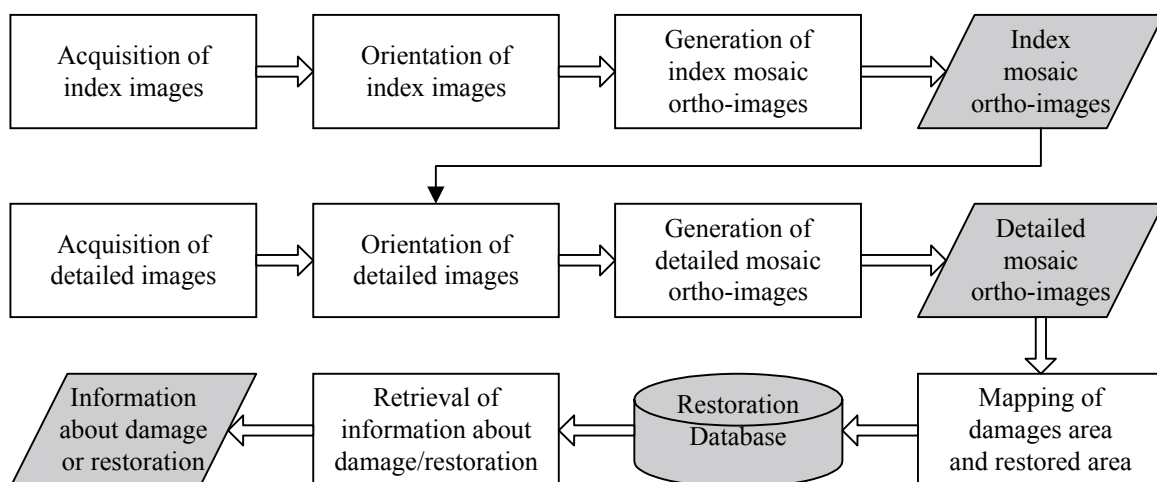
Acquisition of index images

Orientation of index images

Generation of index mosaic ortho-images

Index mosaic ortho-images

Acquisition of detailed images

Orientation of detailed images

Generation of detailed mosaic ortho-images

Detailed mosaic ortho-images

Mapping of damages area and restored area

Restoration Database

Retrieval of information about damage/restoration

Information about damage or restoration